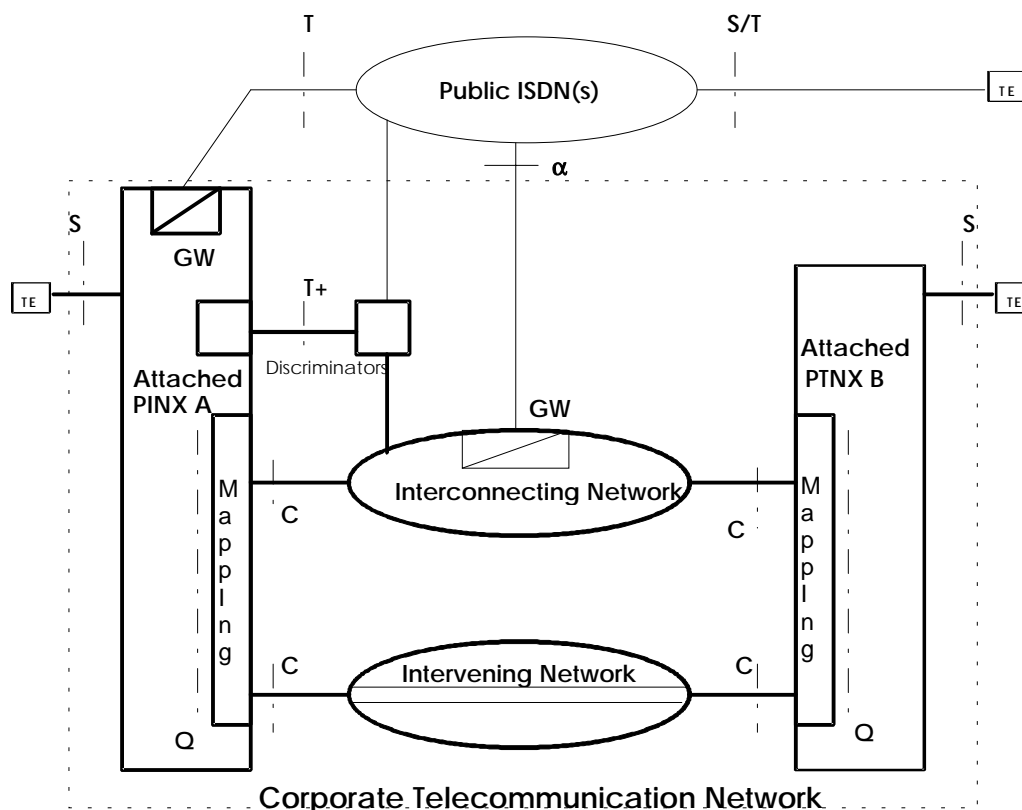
T

S/T

Public ISDN(s)

TE

α

S

S

GW

TE

T+

TE

Discriminators

Attached PINX A

Attached PTNX B

GW

Mapping

Interconnecting Network

Mapping

C

C

C

Intervening Network

C

Q

Q

Corporate Telecommunication Network